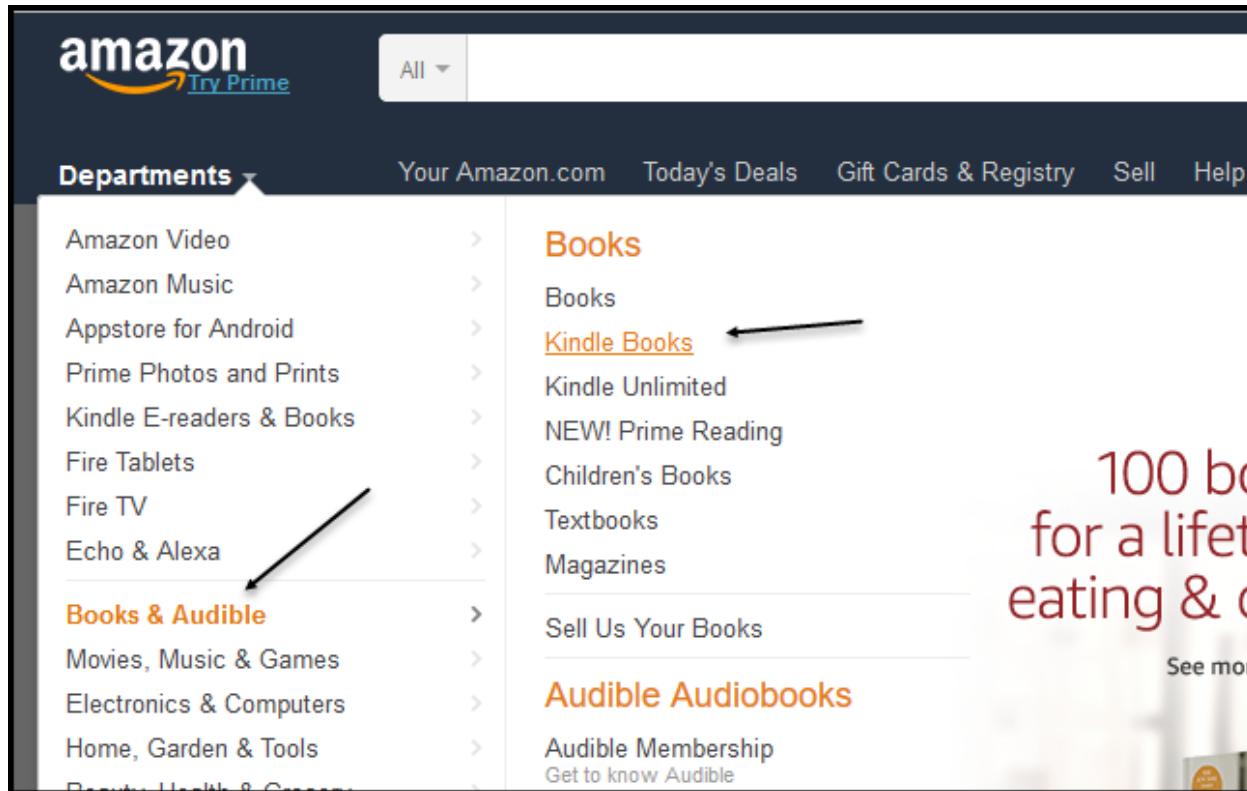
amazon Try Prime

All

Departments

Your Amazon.com Today's Deals Gift Cards & Registry Sell Help

Amazon Video
Amazon Music
Appstore for Android
Prime Photos and Prints
Kindle E-readers & Books
Fire Tablets
Fire TV
Echo & Alexa

Books & Audible
Movies, Music & Games
Electronics & Computers
Home, Garden & Tools
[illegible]

Books
Books
Kindle Books
Kindle Unlimited
NEW! Prime Reading
Children's Books
Textbooks
Magazines

Sell Us Your Books

Audible Audiobooks
Audible Membership
Get to know Audible

100 bo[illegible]
for a lifet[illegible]
eating & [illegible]

See mo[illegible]